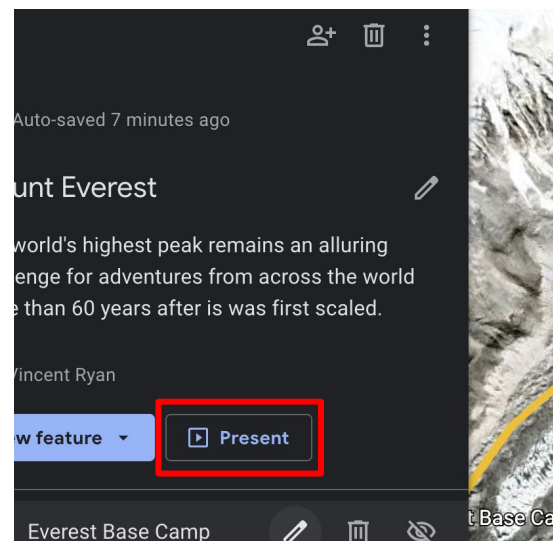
Auto-saved 7 minutes ago

unt Everest

world's highest peak remains an alluring enge for adventures from across the world e than 60 years after is was first scaled.

Vincent Ryan

w feature

Present

Everest Base Camp

t Base Ca